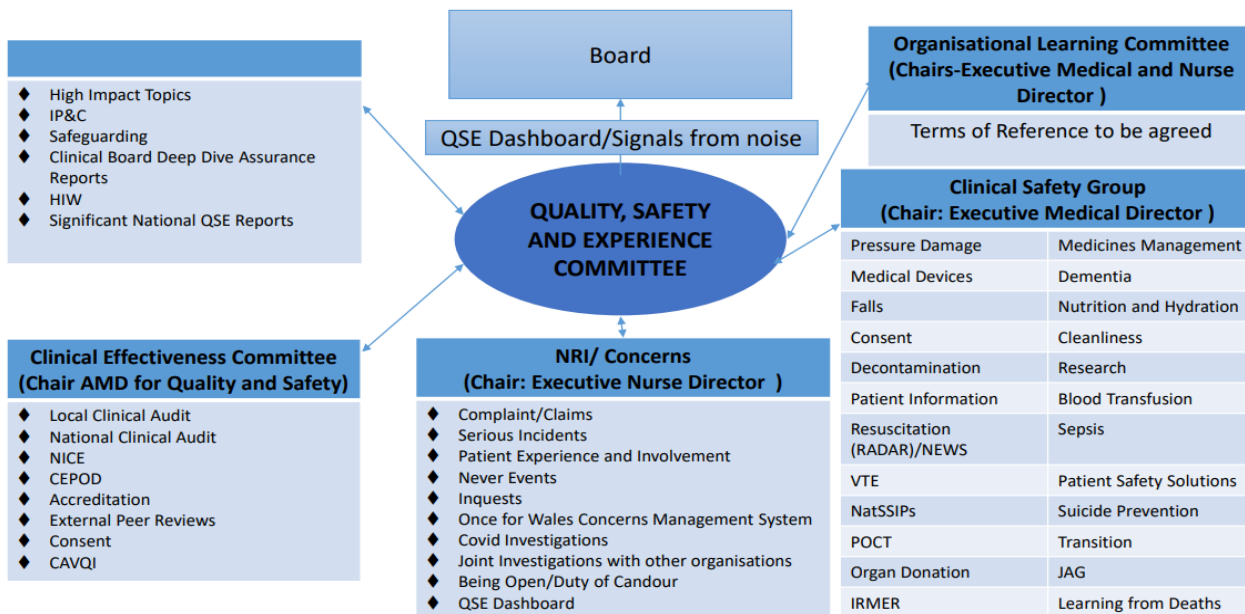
Board

QSE Dashboard/Signals from noise

QUALITY, SAFETY AND EXPERIENCE COMMITTEE

- High Impact Topics
- IP&C
- Safeguarding
- Clinical Board Deep Dive Assurance Reports
- HIW
- Significant National QSE Reports

Organisational Learning Committee (Chairs-Executive Medical and Nurse Director )

Terms of Reference to be agreed

Clinical Safety Group (Chair: Executive Medical Director )

| Pressure Damage | Medicines Management |
|---|---|
| Medical Devices | Dementia |
| Falls | Nutrition and Hydration |
| Consent | Cleanliness |
| Decontamination | Research |
| Patient Information | Blood Transfusion |
| Resuscitation (RADAR)/NEWS | Sepsis |
| VTE | Patient Safety Solutions |
| NatSSIPs | Suicide Prevention |
| POCT | Transition |
| Organ Donation | JAG |
| IRMER | Learning from Deaths |

Clinical Effectiveness Committee (Chair AMD for Quality and Safety)

- Local Clinical Audit
- National Clinical Audit
- NICE
- CEPOD
- Accreditation
- External Peer Reviews
- Consent
- CAVQI

NRI/ Concerns (Chair: Executive Nurse Director )

- Complaint/Claims
- Serious Incidents
- Patient Experience and Involvement
- Never Events
- Inquests
- Once for Wales Concerns Management System
- Covid Investigations
- Joint Investigations with other organisations
- Being Open/Duty of Candour
- QSE Dashboard